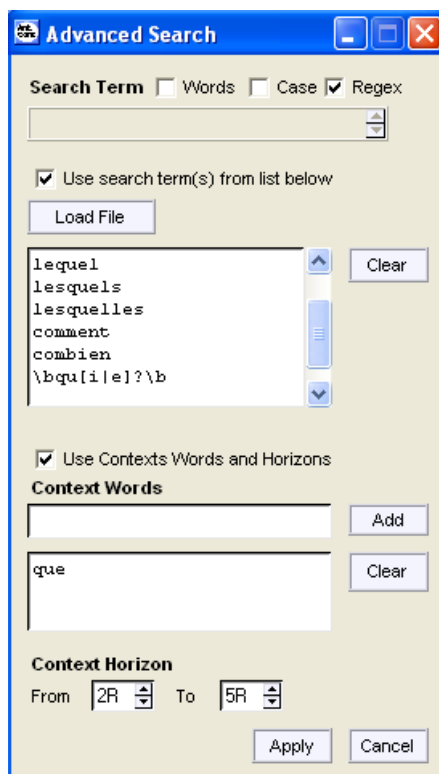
Advanced Search

Search Term Words Case Regex

Use search term(s) from list below

Load File

lequel
lesquels
lesquelles
comment
combien
\bqu[i|e]?\b

Clear

Use Contexts Words and Horizons

Context Words

Add

que

Clear

Context Horizon

From 2R To 5R

Apply Cancel